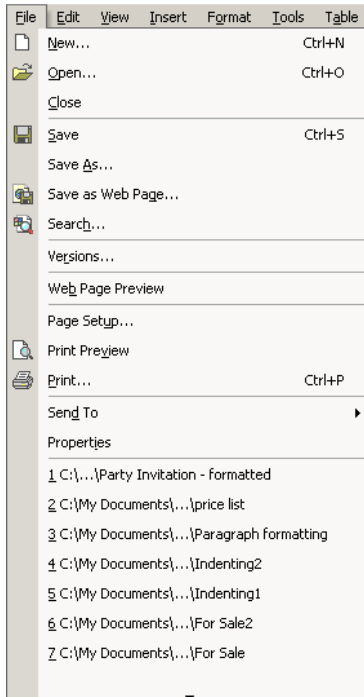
File Edit View Insert Format Tools Table

New... Ctrl+N
Open... Ctrl+O
Close
Save Ctrl+S
Save As...
Save as Web Page...
Search...
Versions...
Web Page Preview
Page Setup...
Print Preview
Print... Ctrl+P
Send To
Properties
1 C:\...\Party Invitation - formatted
2 C:\My Documents\...\price list
3 C:\My Documents\...\Paragraph formatting
4 C:\My Documents\...\Indenting2
5 C:\My Documents\...\Indenting1
6 C:\My Documents\...\For Sale2
7 C:\My Documents\...\For Sale